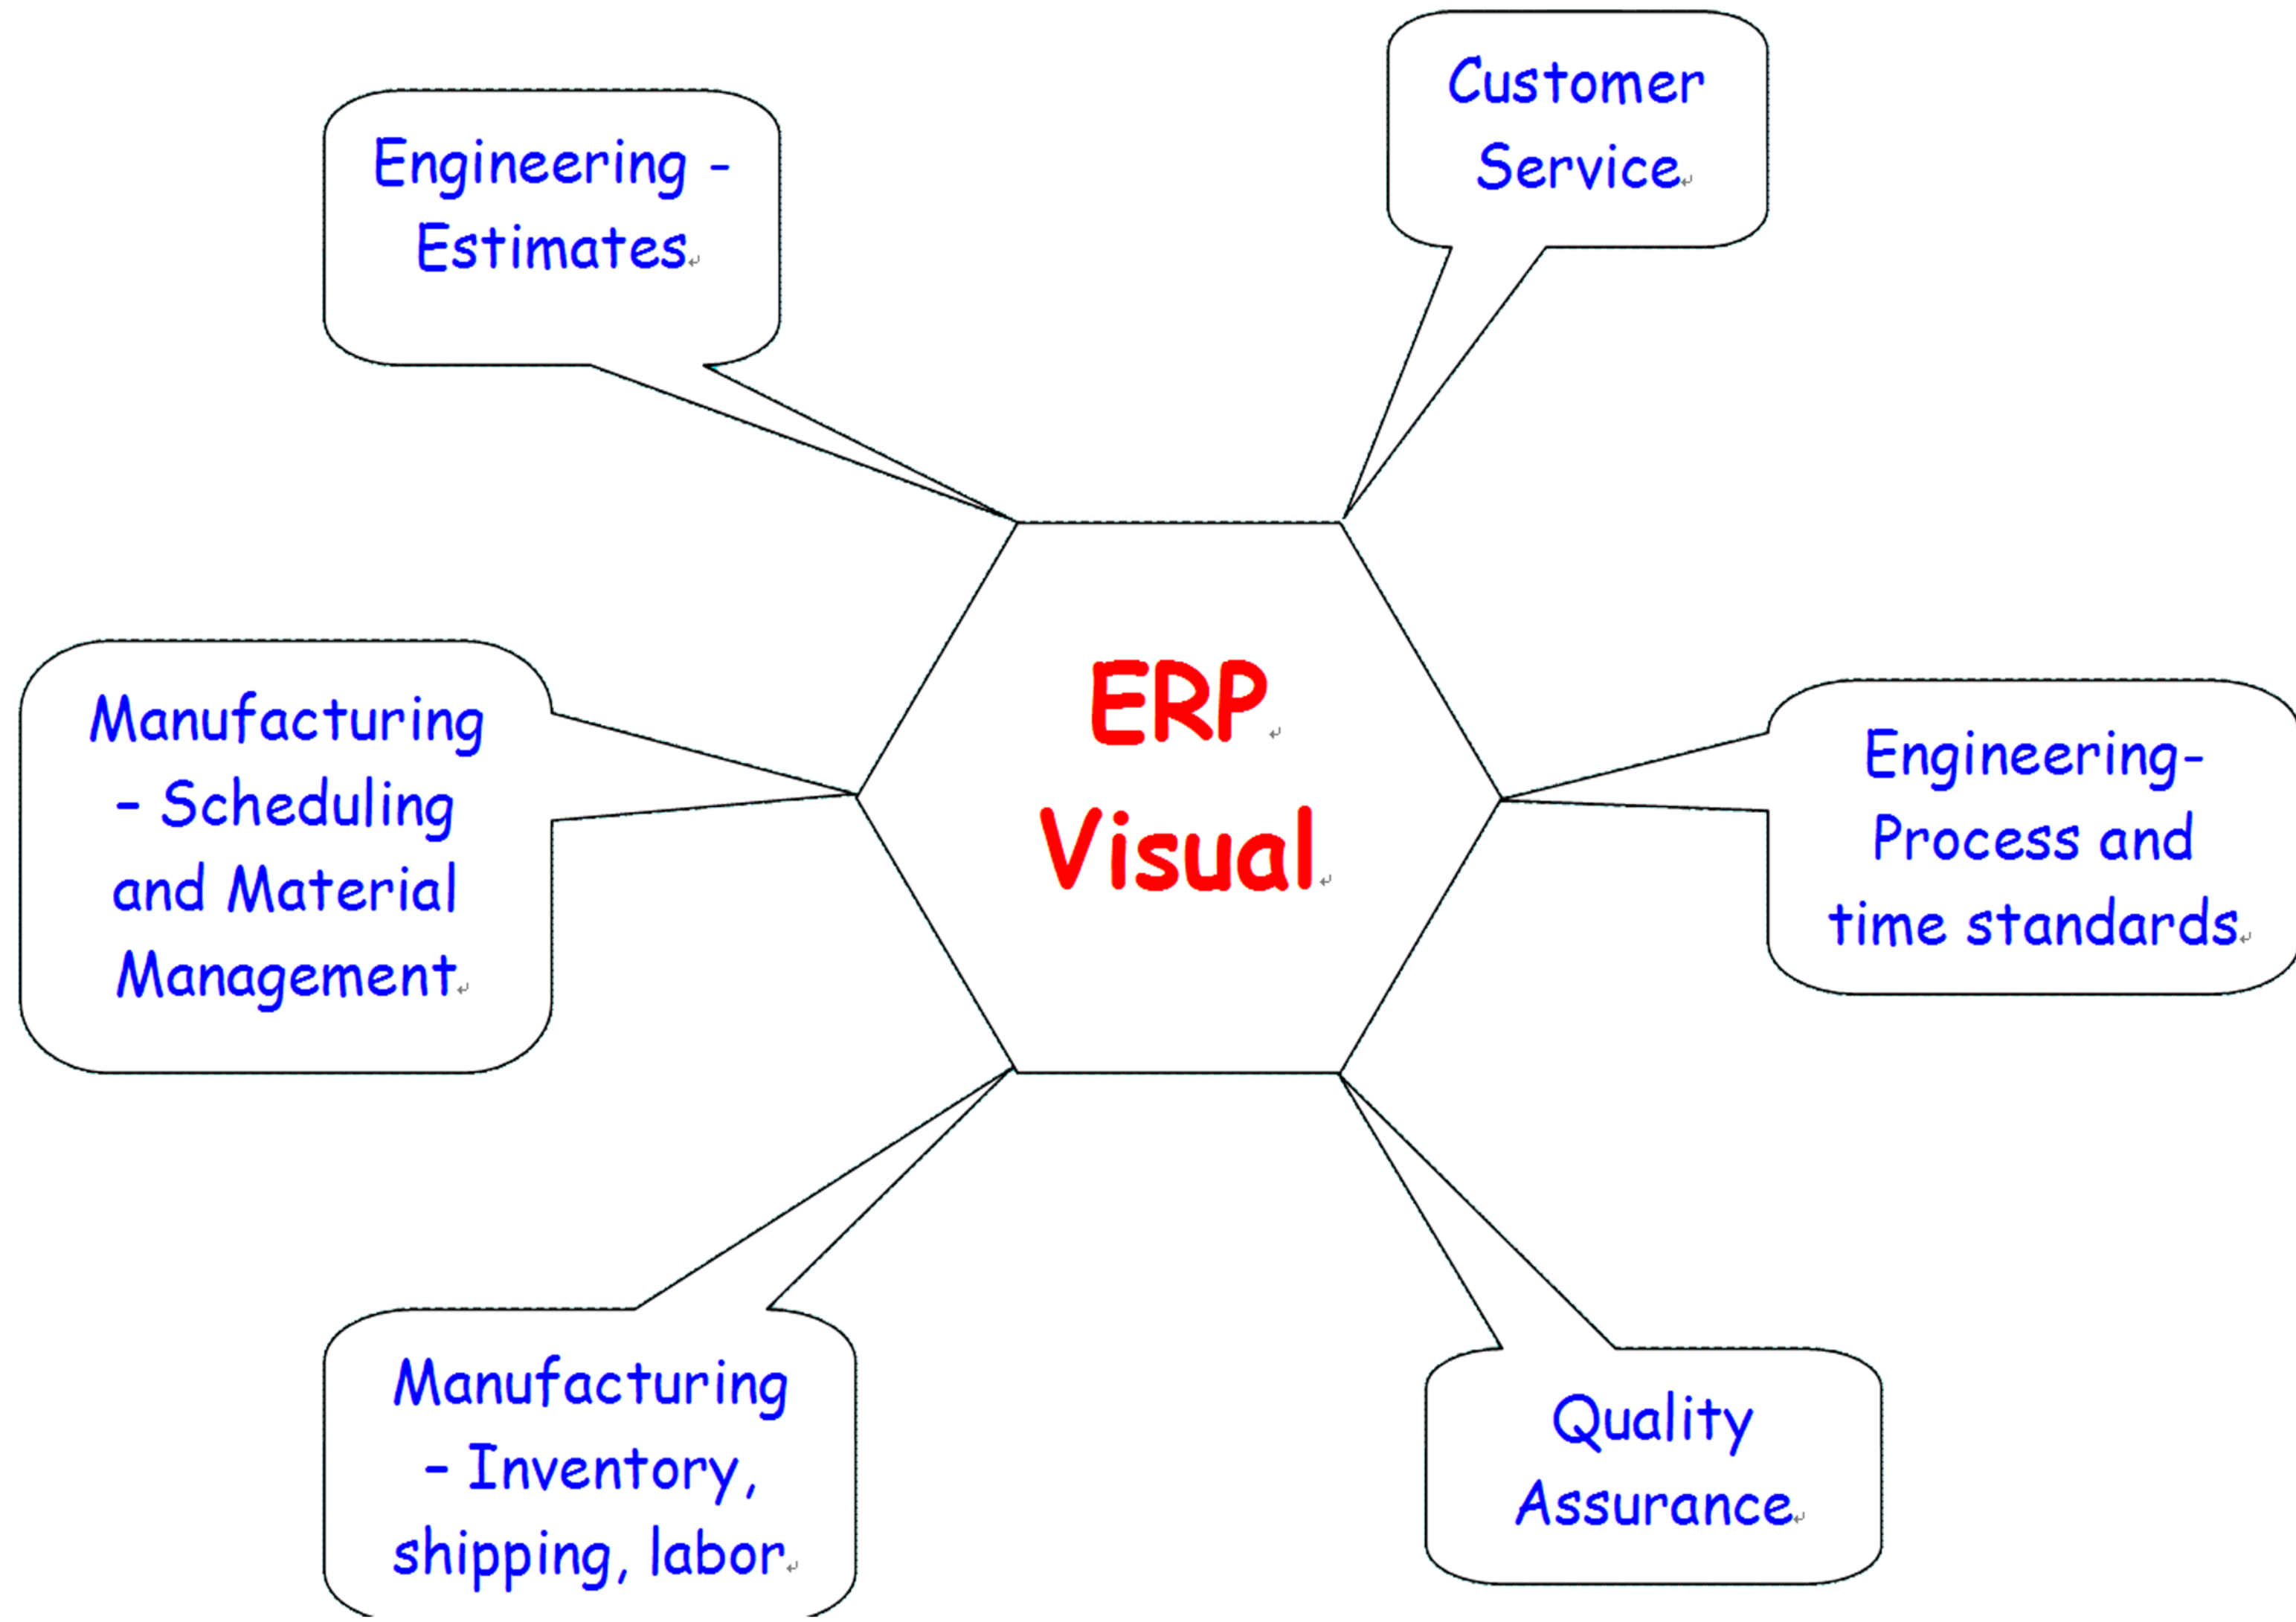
Engineering - Estimates

Customer Service

ERP
Visual

Manufacturing - Scheduling and Material Management

Engineering-Process and time standards

Manufacturing - Inventory, shipping, labor

Quality Assurance